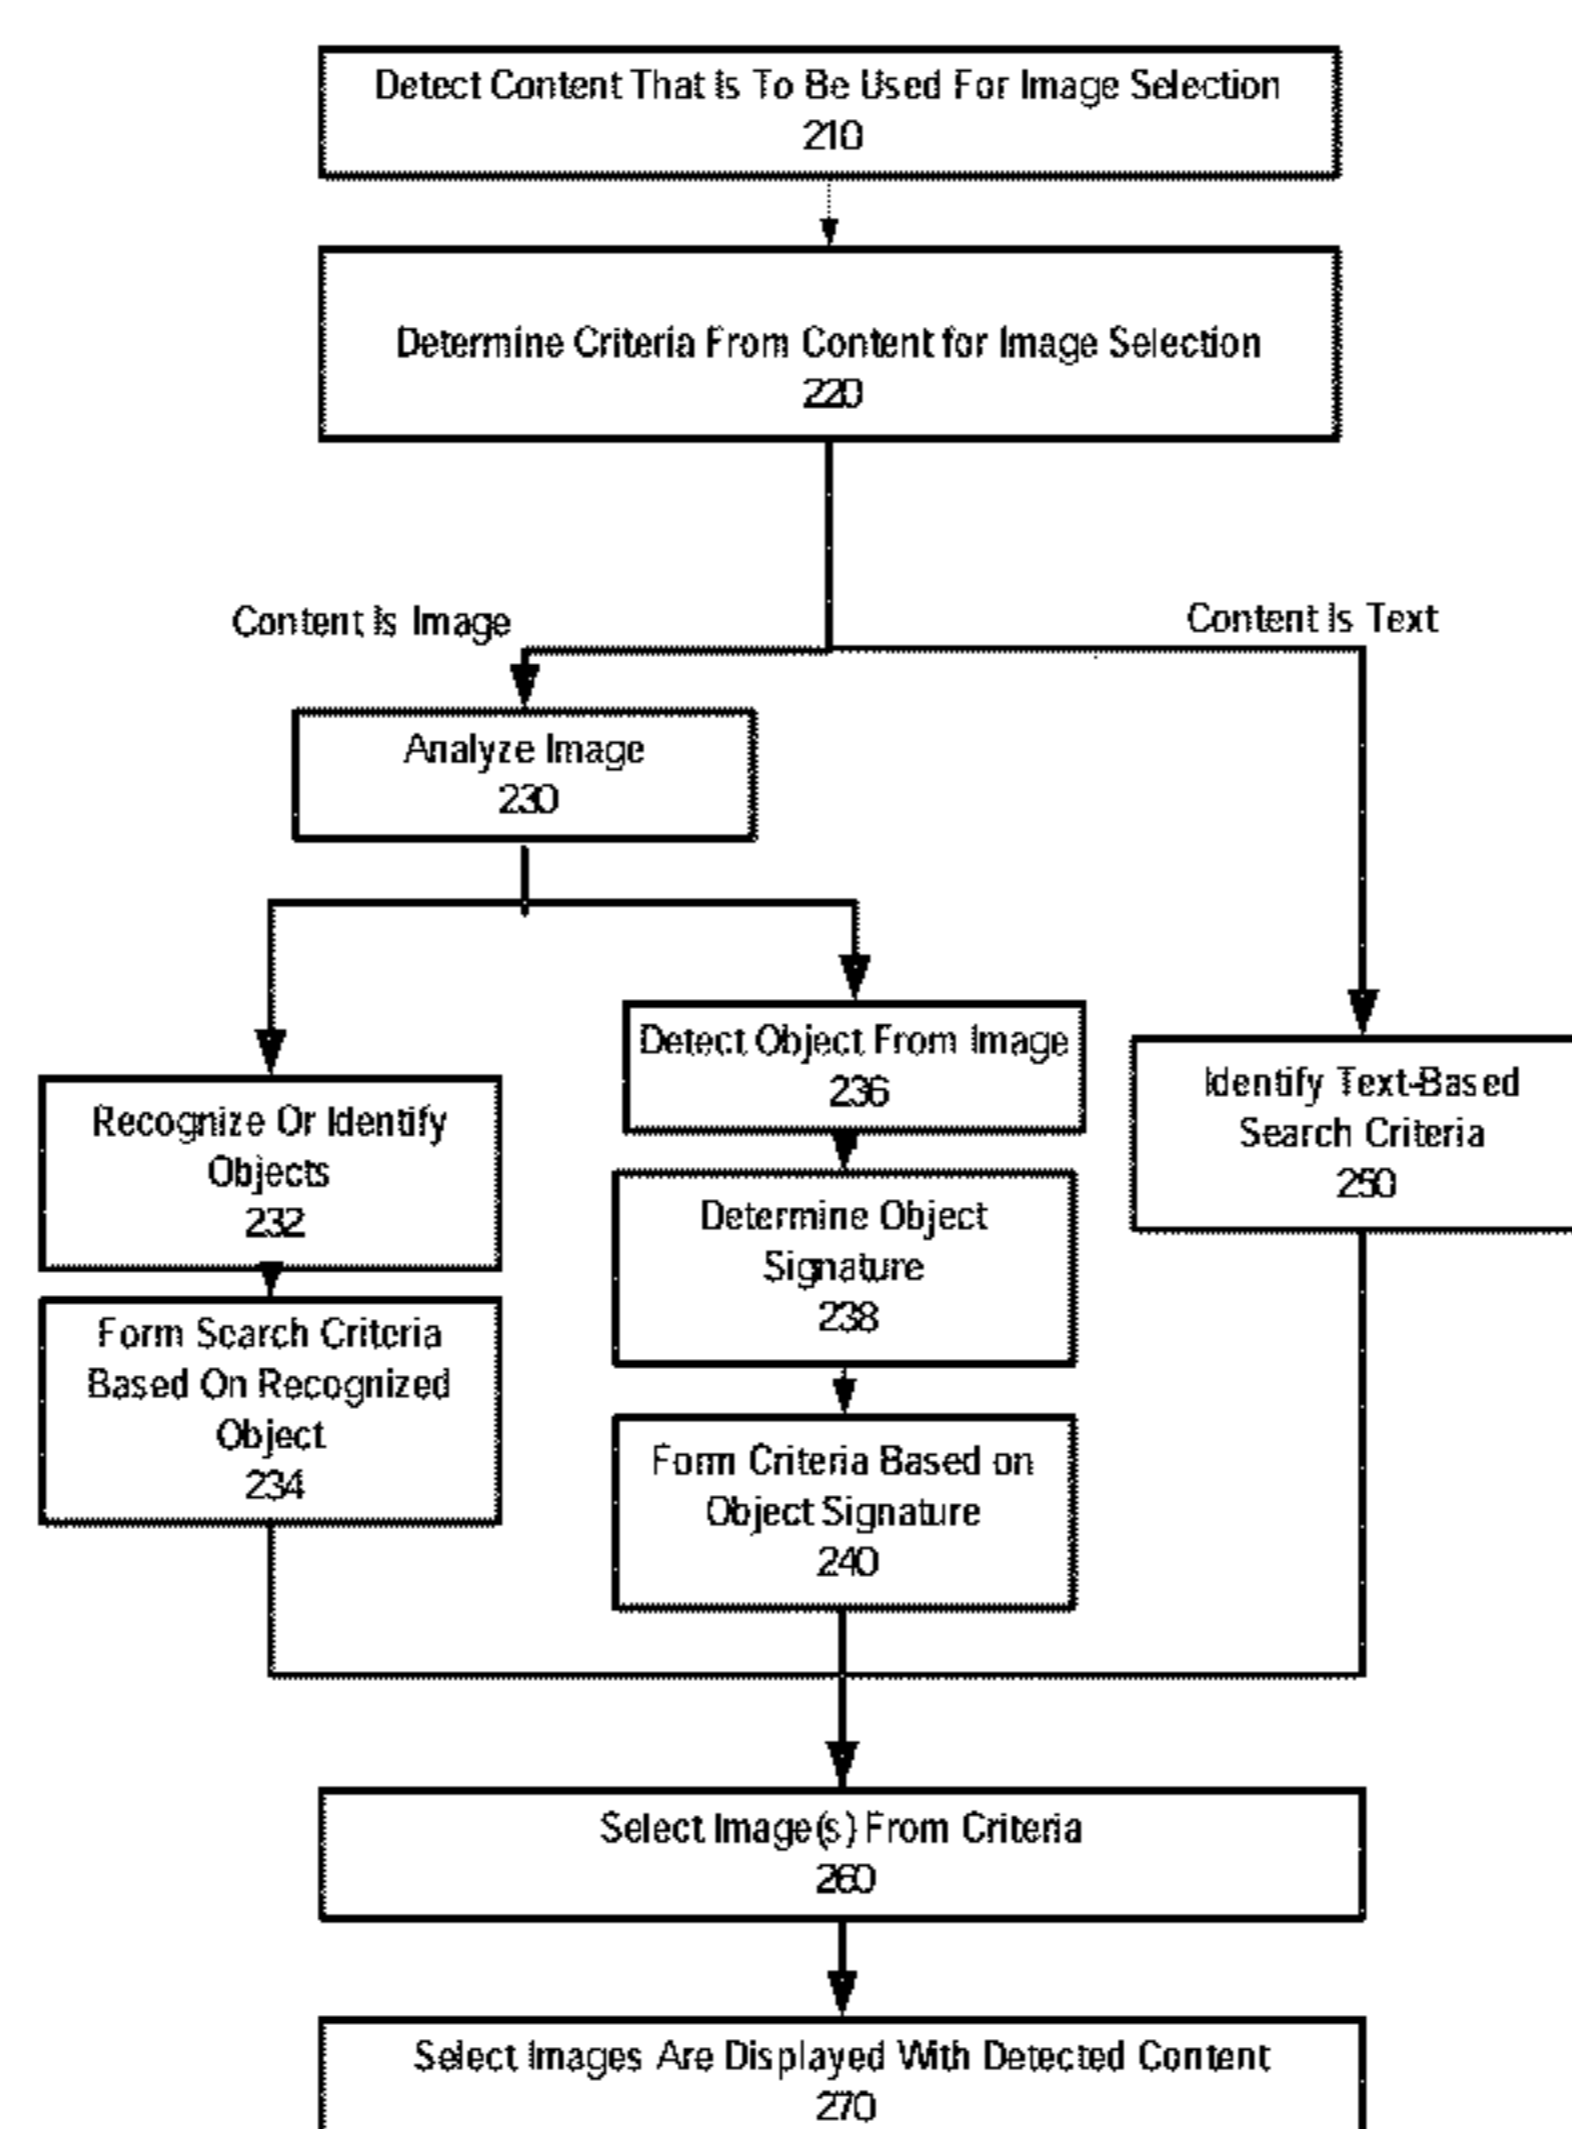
Detect Content That Is To Be Used For Image Selection
210

Determine Criteria From Content for Image Selection
220

Content Is Image

Content Is Text

Analyze Image
230

Recognize Or Identify Objects
232

Form Search Criteria Based On Recognized Object
234

Detect Object From Image
236

Determine Object Signature
238

Form Criteria Based on Object Signature
240

Identify Text-Based Search Criteria
250

Select Image(s) From Criteria
260

Select Images Are Displayed With Detected Content
270